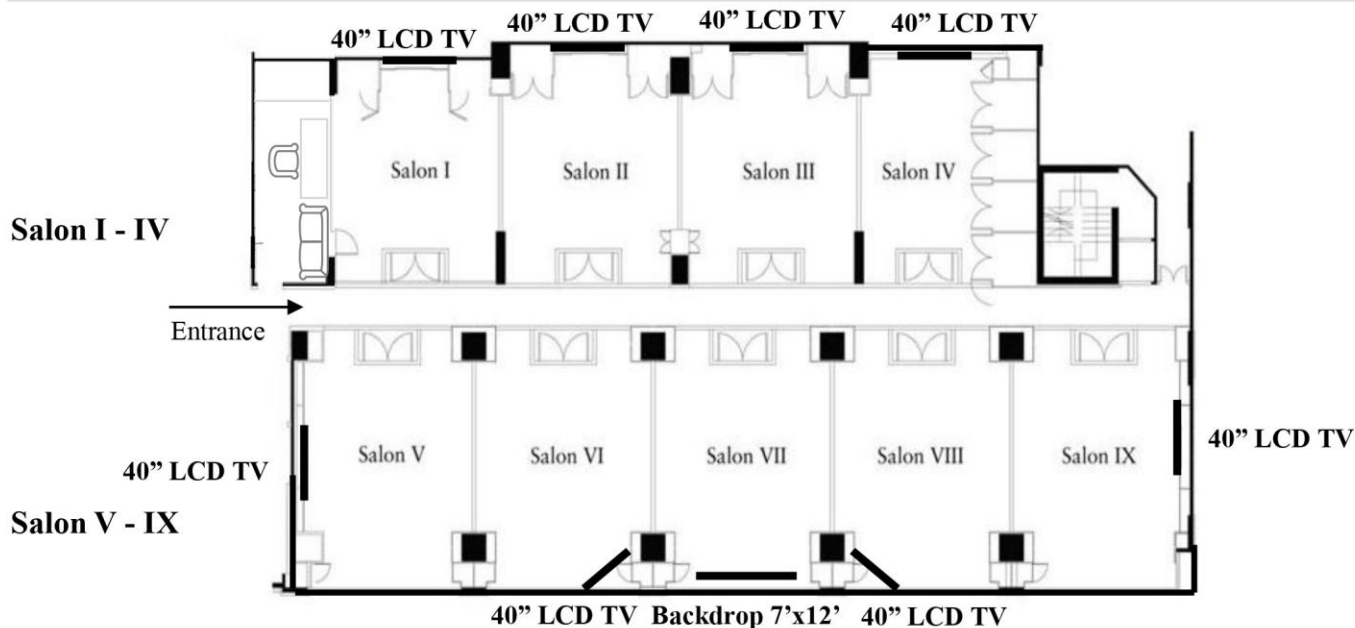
40" LCD TV 40" LCD TV 40" LCD TV 40" LCD TV

Salon I Salon II Salon III Salon IV

Salon I - IV

Entrance

Salon V Salon VI Salon VII Salon VIII Salon IX

40" LCD TV

40" LCD TV

Salon V - IX

40" LCD TV Backdrop 7'x12' 40" LCD TV